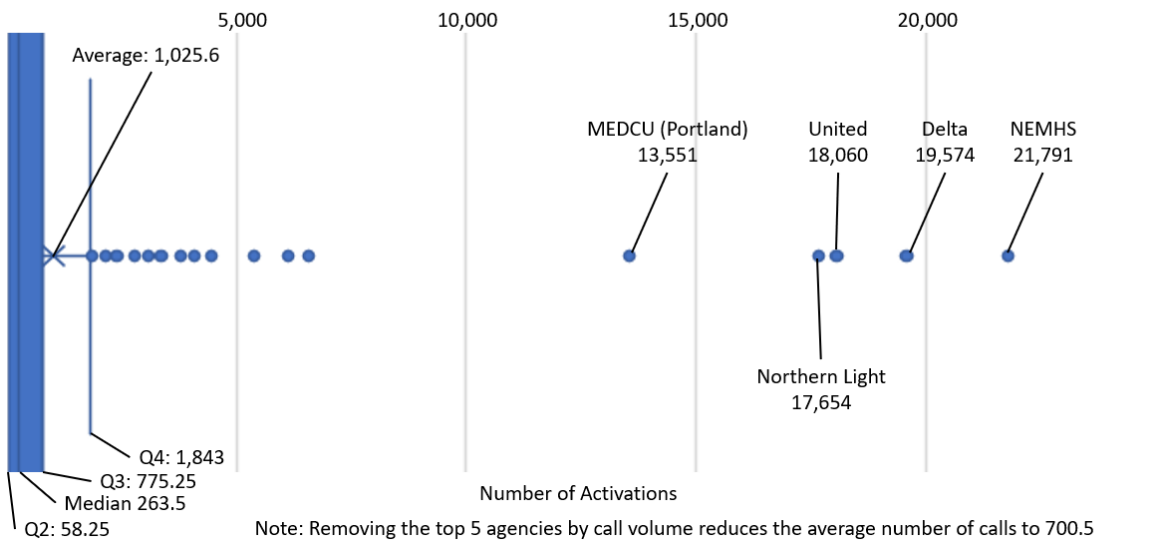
5,000
10,000
15,000
20,000

Average: 1,025.6

MEDCU (Portland)
13,551

United
18,060

Delta
19,574

NEMHS
21,791

Northern Light
17,654

Q4: 1,843
Q3: 775.25
Median 263.5
Q2: 58.25

Number of Activations

Note: Removing the top 5 agencies by call volume reduces the average number of calls to 700.5